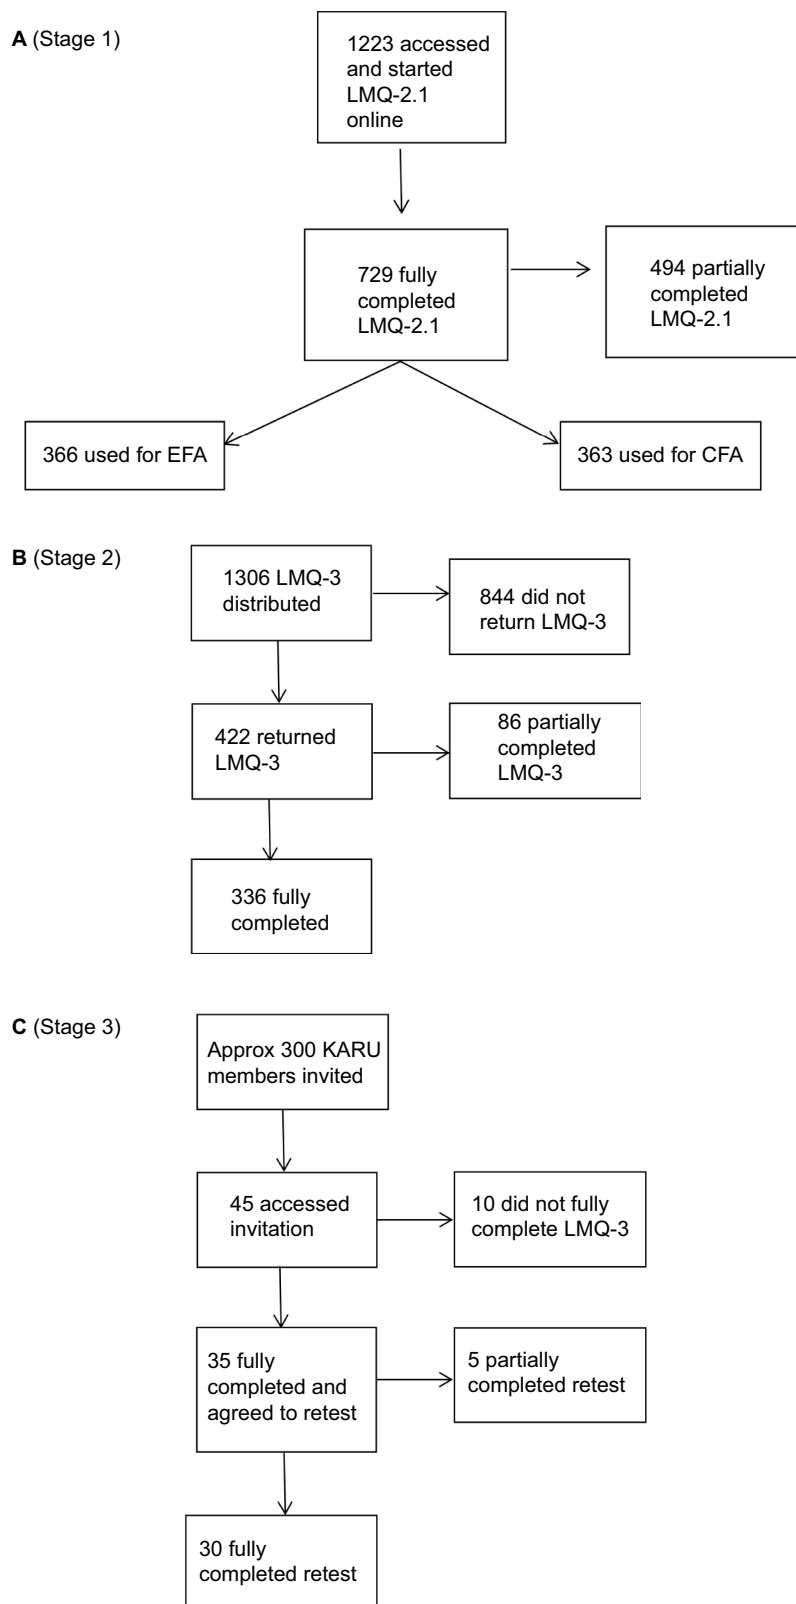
A (Stage 1)

1223 accessed and started LMQ-2.1 online

729 fully completed LMQ-2.1

494 partially completed LMQ-2.1

366 used for EFA

363 used for CFA

B (Stage 2)

1306 LMQ-3 distributed

844 did not return LMQ-3

422 returned LMQ-3

86 partially completed LMQ-3

336 fully completed

C (Stage 3)

Approx 300 KARU members invited

45 accessed invitation

10 did not fully complete LMQ-3

35 fully completed and agreed to retest

5 partially completed retest

30 fully completed retest